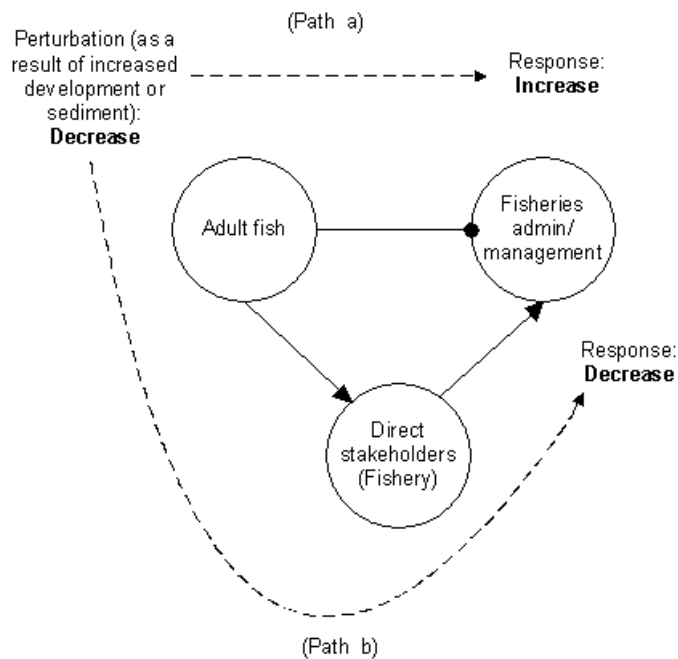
(Path a)

Perturbation (as a result of increased development or sediment): **Decrease**

Response: **Increase**

Adult fish

Fisheries admin/ management

Response: **Decrease**

Direct stakeholders (Fishery)

(Path b)